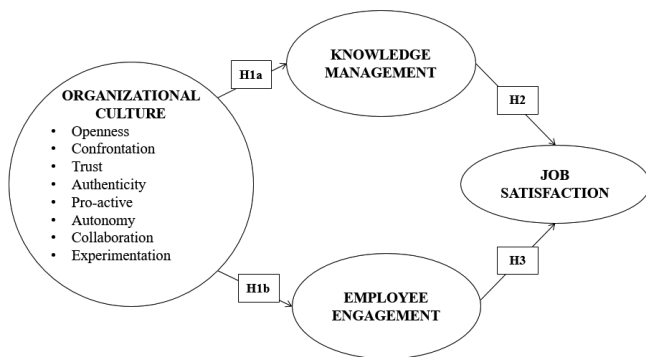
ORGANIZATIONAL CULTURE
- Openness
- Confrontation
- Trust
- Authenticity
- Pro-active
- Autonomy
- Collaboration
- Experimentation

H1a

KNOWLEDGE MANAGEMENT

H2

JOB SATISFACTION

H1b

EMPLOYEE ENGAGEMENT

H3